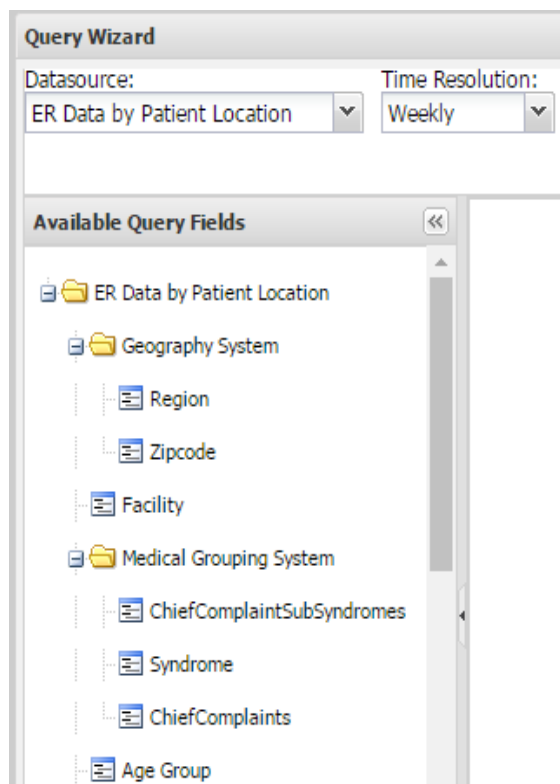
Query Wizard

Datasource:
ER Data by Patient Location

Time Resolution:
Weekly

Available Query Fields

ER Data by Patient Location
Geography System
Region
Zipcode
Facility
Medical Grouping System
ChiefComplaintSubSyndromes
Syndrome
ChiefComplaints
Age Group